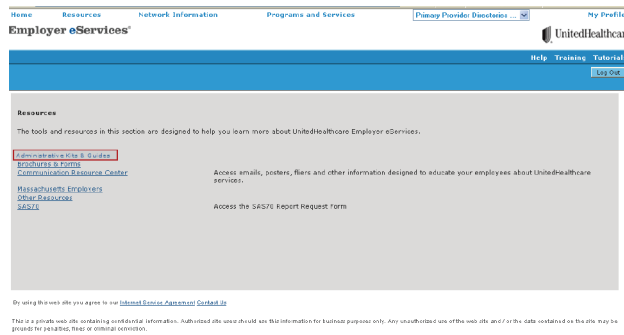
Home Resources Network Information Programs and Services Primary Provider Directories ... My Profile

Employer eServices®

UnitedHealthcare

Help Training Tutorial

Log Out

Resources

The tools and resources in this section are designed to help you learn more about UnitedHealthcare Employer eServices.

Administrative Kits & Guides
Brochures & Forms
Communication Resource Center

Access emails, posters, fliers and other information designed to educate your employees about UnitedHealthcare services.

Massachusetts Employers
Other Resources
SAS70

Access the SAS70 Report Request Form

By using this web site you agree to our Internet Service Agreement Contact Us

This is a private web site containing confidential information. Authorized site users should use this information for business purposes only. Any unauthorized use of the web site and / or the data contained on the site may be grounds for penalties, fines or criminal conviction.